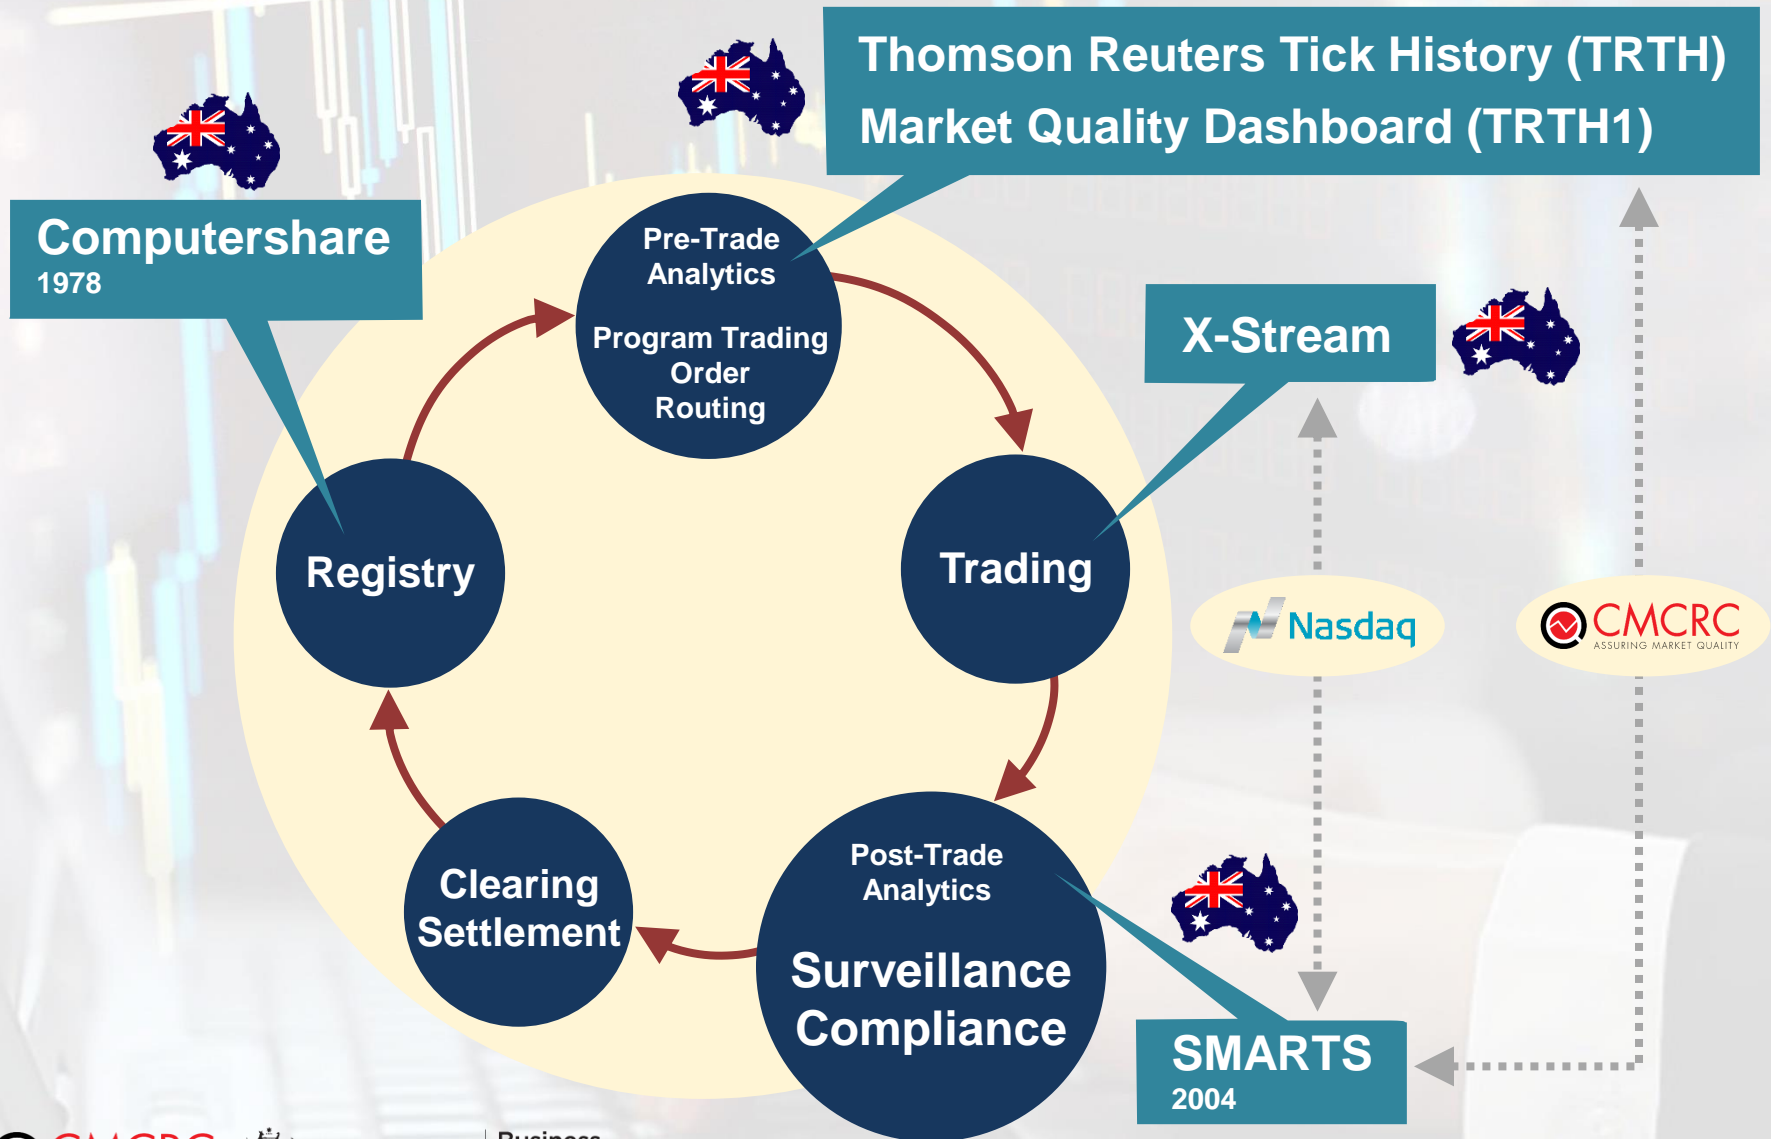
Thomson Reuters Tick History (TRTH)
Market Quality Dashboard (TRTH1)

Computershare
1978

Pre-Trade
Analytics

Program Trading
Order
Routing

X-Stream

Registry

Trading

Nasdaq

CMCRC
ASSURING MARKET QUALITY

Clearing
Settlement

Post-Trade
Analytics

Surveillance
Compliance

SMARTS
2004

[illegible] Business